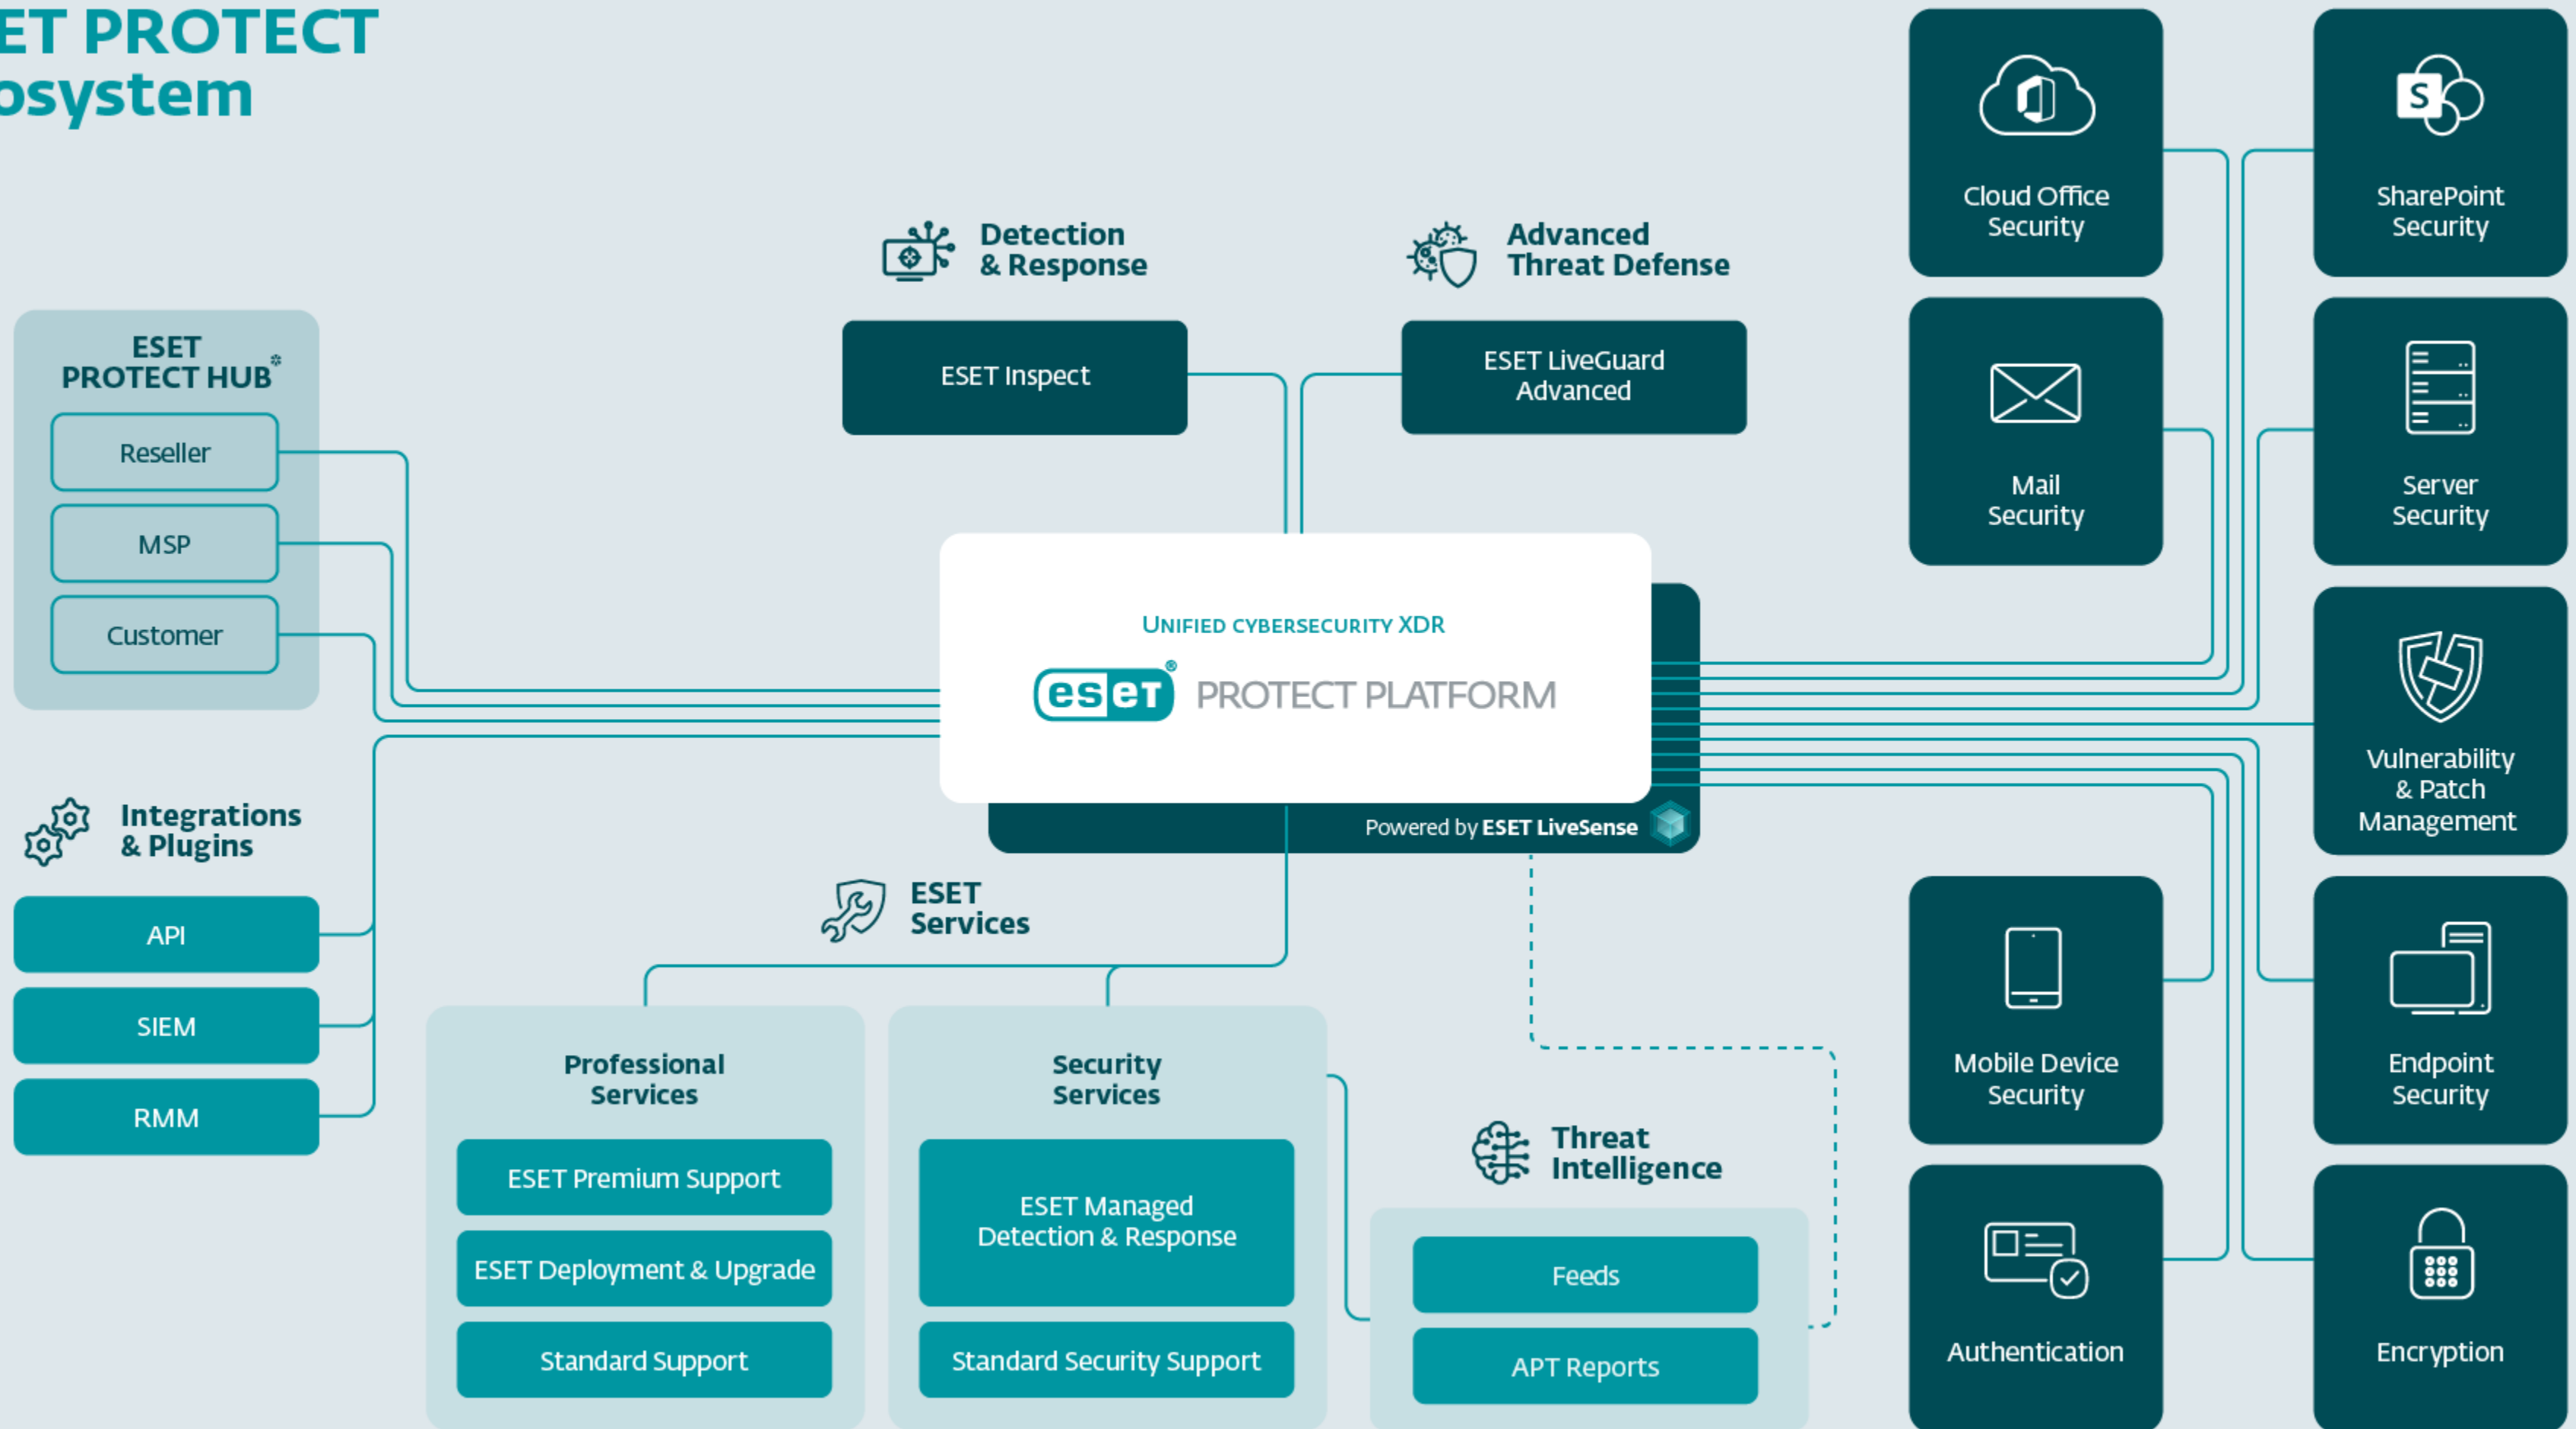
ET PROTECT
osystem

Detection & Response

ESET Inspect

Advanced Threat Defense

ESET LiveGuard Advanced

Cloud Office Security

SharePoint Security

Mail Security

Server Security

ESET PROTECT HUB

Reseller

MSP

Customer

UNIFIED CYBERSECURITY XDR

eset PROTECT PLATFORM

Powered by ESET LiveSense

Vulnerability & Patch Management

Integrations & Plugins

API

SIEM

RMM

ESET Services

Professional Services

ESET Premium Support

ESET Deployment & Upgrade

Standard Support

Security Services

ESET Managed Detection & Response

Standard Security Support

Threat Intelligence

Feeds

APT Reports

Mobile Device Security

Endpoint Security

Authentication

Encryption